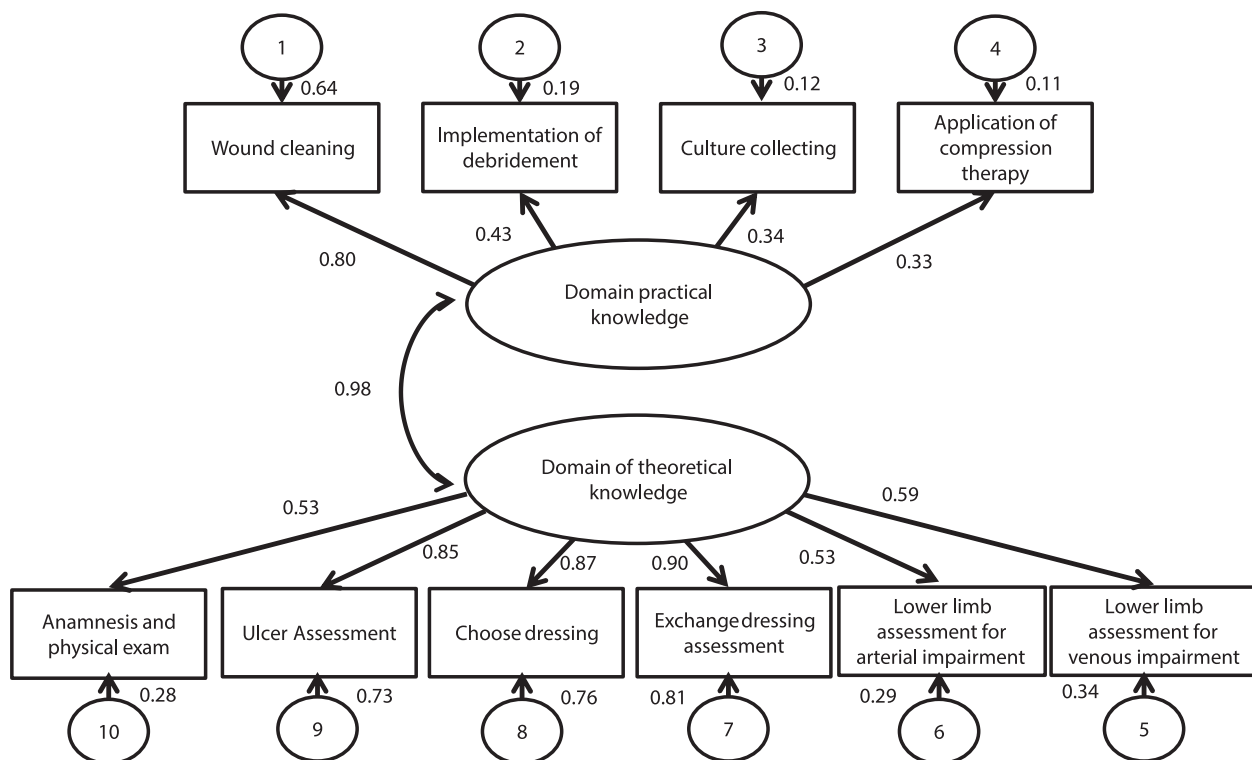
1
0.64
Wound cleaning

2
0.19
Implementation of debridement

3
0.12
Culture collecting

4
0.11
Application of compression therapy

0.80
0.43
0.34
0.33

Domain practical knowledge

0.98

Domain of theoretical knowledge

0.53
0.85
0.87
0.90
0.53
0.59

Anamnesis and physical exam
0.28
10

Ulcer Assessment
0.73
9

Choose dressing
0.76
8

Exchange dressing assessment
0.81
7

Lower limb assessment for arterial impairment
0.29
6

Lower limb assessment for venous impairment
0.34
5